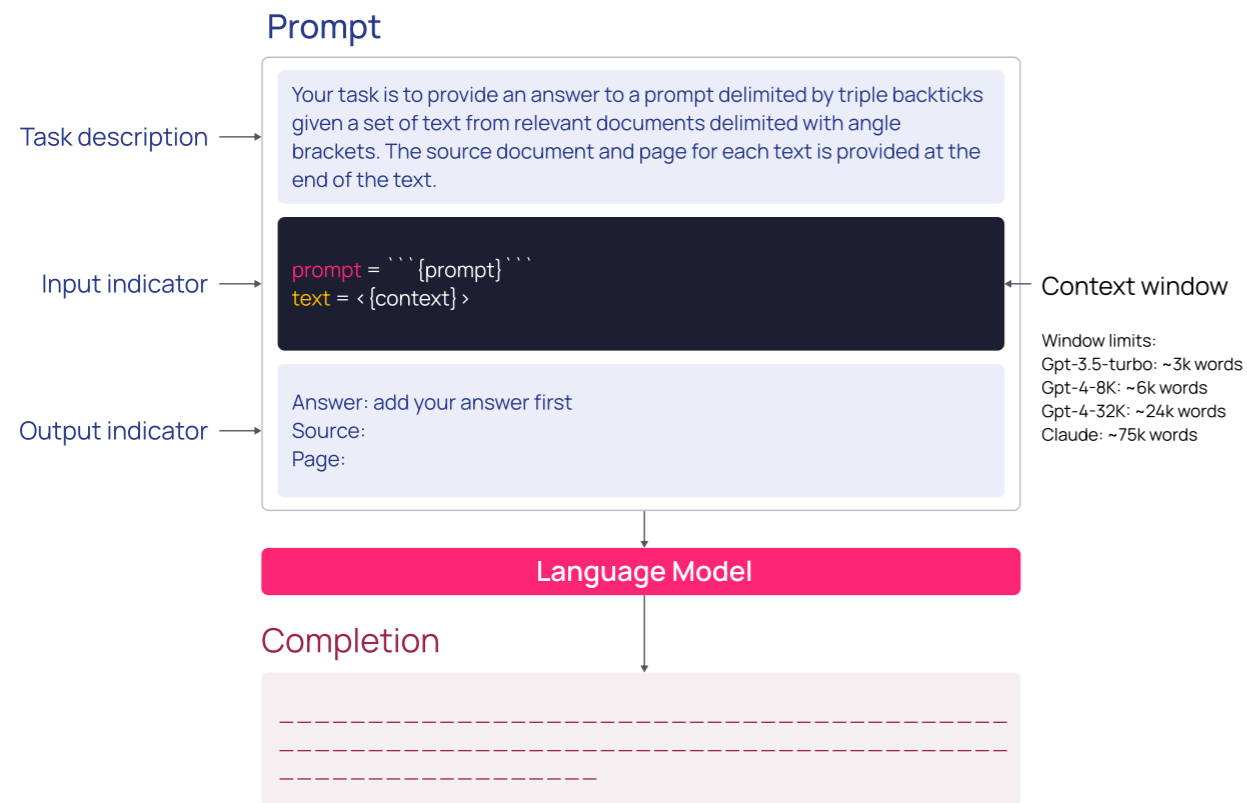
Prompt

Task description

Your task is to provide an answer to a prompt delimited by triple backticks given a set of text from relevant documents delimited with angle brackets. The source document and page for each text is provided at the end of the text.

Input indicator

prompt = ```{prompt}```
text = ‹ {context} ›

Context window

Window limits:
Gpt-3.5-turbo: ~3k words
Gpt-4-8K: ~6k words
Gpt-4-32K: ~24k words
Claude: ~75k words

Output indicator

Answer: add your answer first
Source:
Page:

Language Model

Completion